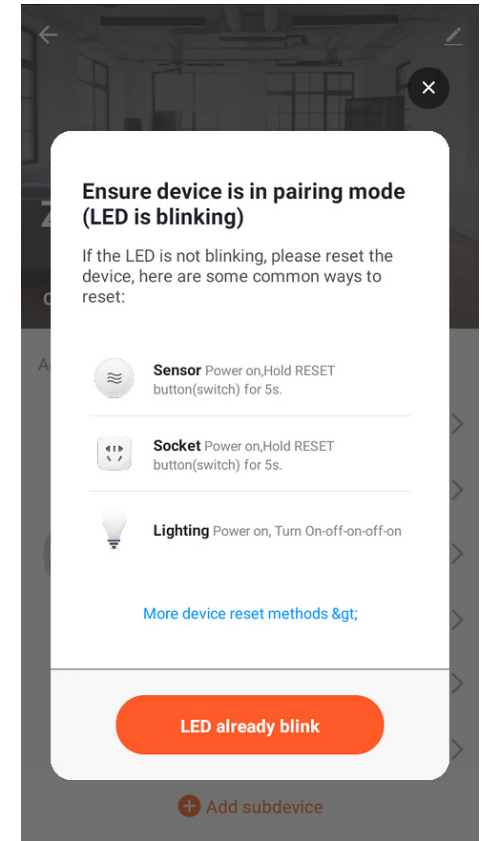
Ensure device is in pairing mode (LED is blinking)

If the LED is not blinking, please reset the device, here are some common ways to reset:

Sensor Power on,Hold RESET button(switch) for 5s.

Socket Power on,Hold RESET button(switch) for 5s.

Lighting Power on, Turn On-off-on-off-on

More device reset methods &gt;

LED already blink

Add subdevice